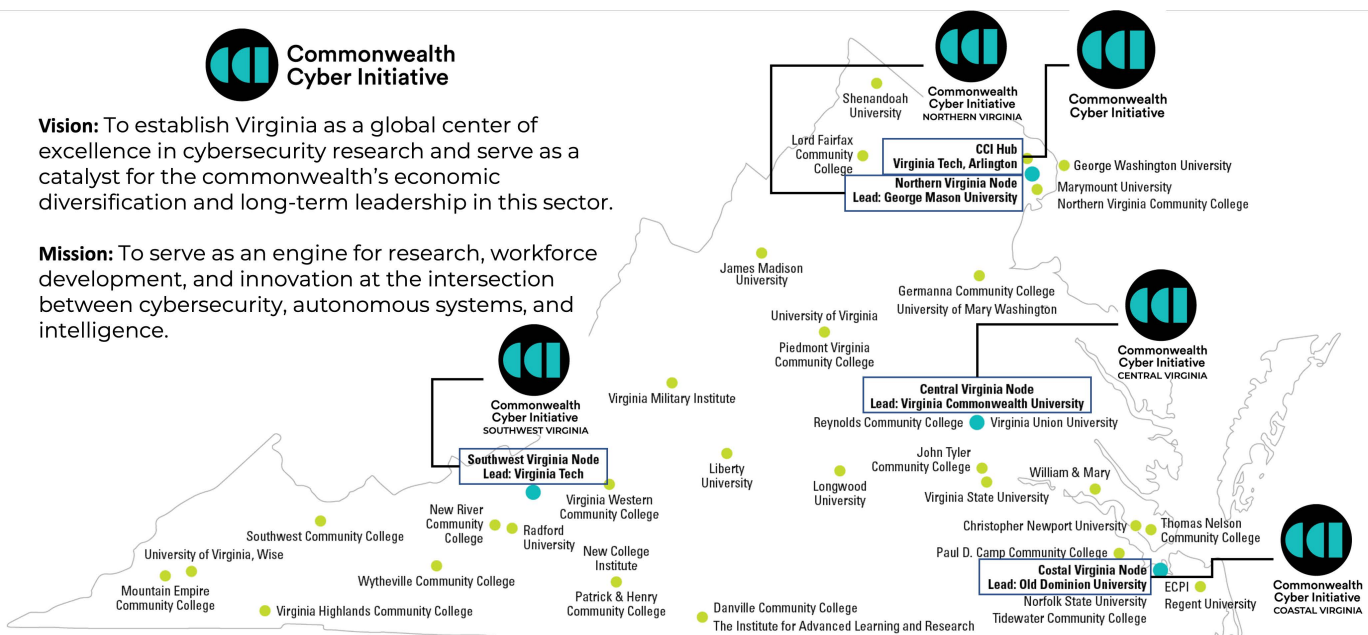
Commonwealth Cyber Initiative

**Vision:** To establish Virginia as a global center of excellence in cybersecurity research and serve as a catalyst for the commonwealth's economic diversification and long-term leadership in this sector.

**Mission:** To serve as an engine for research, workforce development, and innovation at the intersection between cybersecurity, autonomous systems, and intelligence.

Shenandoah University

Commonwealth Cyber Initiative NORTHERN VIRGINIA

Commonwealth Cyber Initiative

Lord Fairfax Community College

CCI Hub Virginia Tech, Arlington

Northern Virginia Node Lead: George Mason University

George Washington University

Marymount University

Northern Virginia Community College

James Madison University

Germanna Community College

University of Mary Washington

University of Virginia

Piedmont Virginia Community College

Commonwealth Cyber Initiative CENTRAL VIRGINIA

Central Virginia Node Lead: Virginia Commonwealth University

Commonwealth Cyber Initiative SOUTHWEST VIRGINIA

Virginia Military Institute

Reynolds Community College

Virginia Union University

Southwest Virginia Node Lead: Virginia Tech

John Tyler Community College

Liberty University

Longwood University

William & Mary

Virginia State University

Virginia Western Community College

New River Community College

Radford University

Southwest Community College

Christopher Newport University

Thomas Nelson Community College

University of Virginia, Wise

New College Institute

Paul D. Camp Community College

Wytheville Community College

Costal Virginia Node Lead: Old Dominion University

Mountain Empire Community College

Patrick & Henry Community College

ECPI

Commonwealth Cyber Initiative COASTAL VIRGINIA

Virginia Highlands Community College

Danville Community College

Norfolk State University

Regent University

The Institute for Advanced Learning and Research

Tidewater Community College